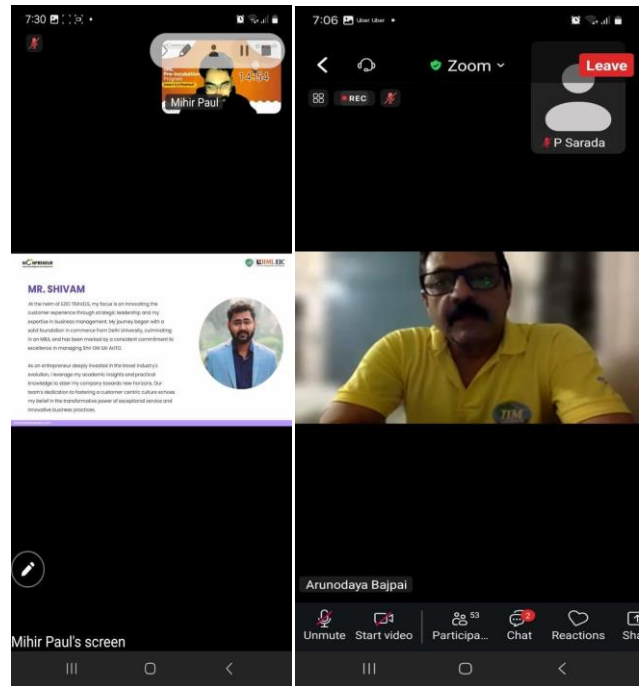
7:30

14:54

Mihir Paul

MR. SHIVAM

At the helm of EZIO TRAVELS, my focus is on innovating the customer experience through strategic leadership and my expertise in business management. My journey began with a solid foundation in commerce from Delhi University, culminating in an MBA, and has been marked by a consistent commitment to excellence in managing SHI OM SAI AUTO.

As an entrepreneur deeply invested in the travel industry's evolution, I leverage my academic insights and practical knowledge to steer my company towards new horizons. Our team's dedication to fostering a customer-centric culture echoes my belief in the transformative power of exceptional service and innovative business practices.

Mihir Paul's screen

7:06

Zoom

Leave

REC

P Sarada

Arunodaya Bajpai

Unmute

Start video

Participa...

53

Chat

2

Reactions

Sha